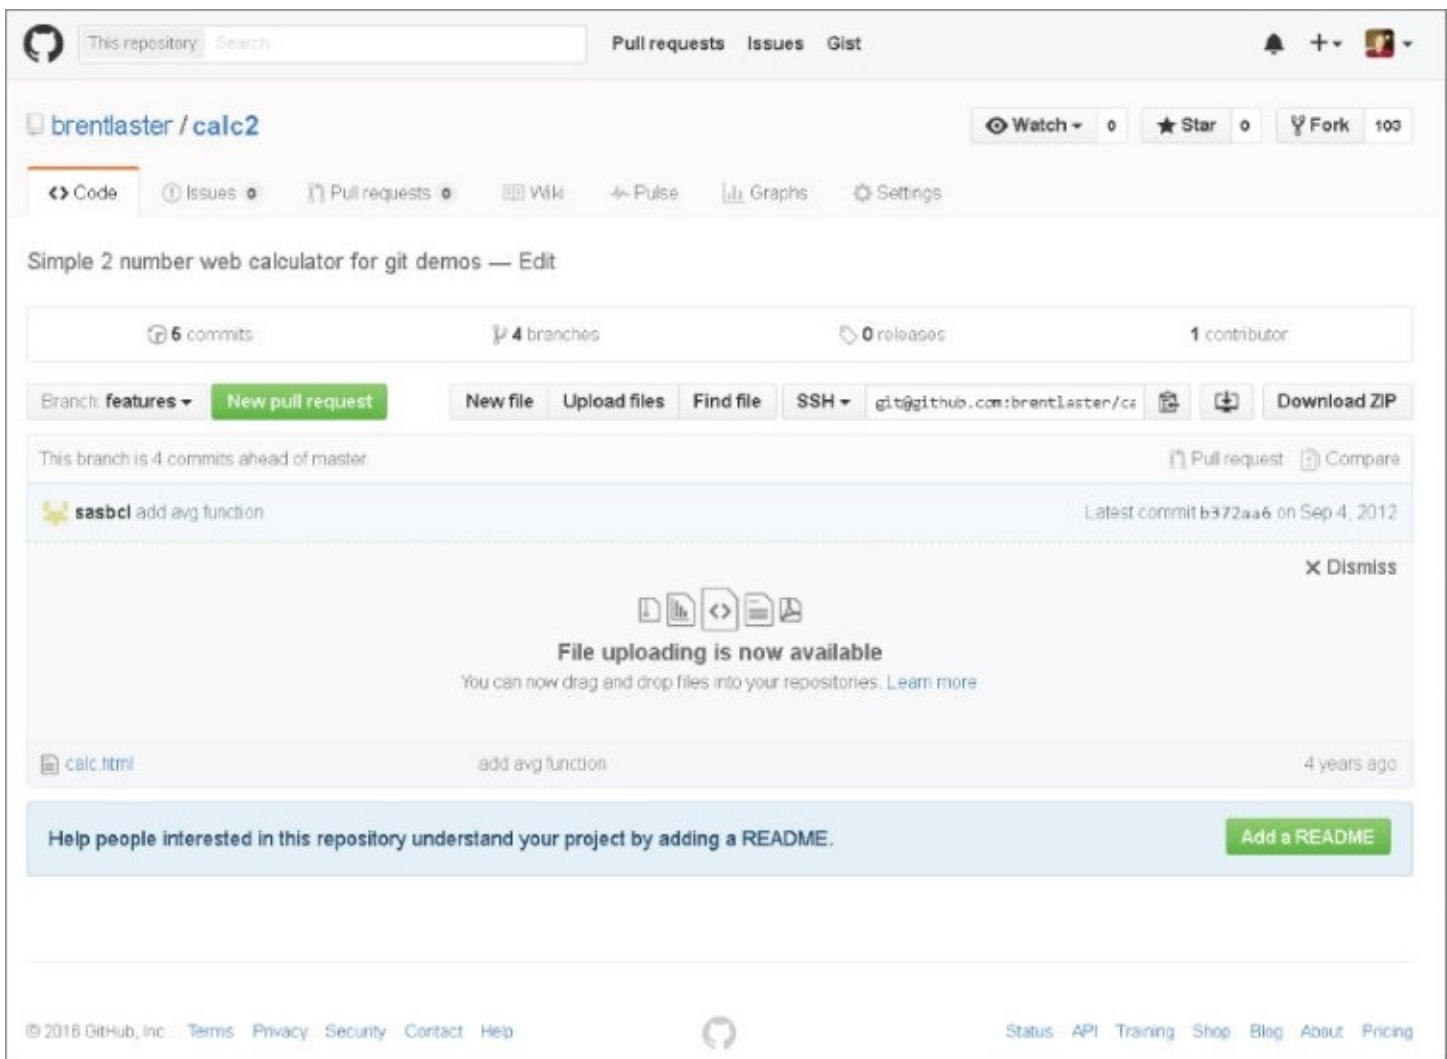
This repository Search

Pull requests Issues Gist

+▾

brentlaster / calc2

Watch ▾ 0 Star 0 Fork 100

<> Code Issues 0 Pull requests 0 Wiki Pulse Graphs Settings

Simple 2 number web calculator for git demos — Edit

6 commits 4 branches 0 releases 1 contributor

Branch: features ▾ New pull request New file Upload files Find file SSH ▾ git@github.com:brentlaster/ca Download ZIP

This branch is 4 commits ahead of master. Pull request Compare

sasbcl add avg function Latest commit b372aa6 on Sep 4, 2012

✕ Dismiss

File uploading is now available

You can now drag and drop files into your repositories. Learn more

calc.html add avg function 4 years ago

Help people interested in this repository understand your project by adding a README. Add a README

© 2016 GitHub, Inc. Terms Privacy Security Contact Help Status API Training Shop Blog About Pricing